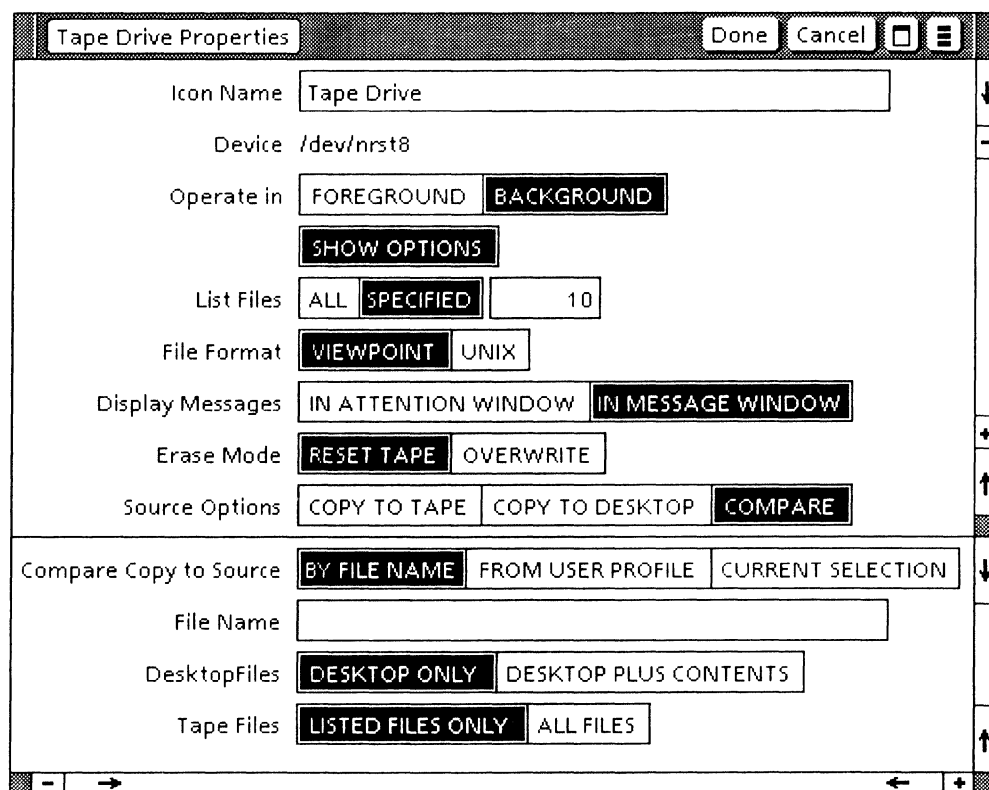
Tape Drive Properties

Done Cancel

Icon Name Tape Drive

Device /dev/nrst8

Operate in FOREGROUND BACKGROUND

SHOW OPTIONS

List Files ALL SPECIFIED 10

File Format VIEWPOINT UNIX

Display Messages IN ATTENTION WINDOW IN MESSAGE WINDOW

Erase Mode RESET TAPE OVERWRITE

Source Options COPY TO TAPE COPY TO DESKTOP COMPARE

Compare Copy to Source BY FILE NAME FROM USER PROFILE CURRENT SELECTION

File Name

DesktopFiles DESKTOP ONLY DESKTOP PLUS CONTENTS

Tape Files LISTED FILES ONLY ALL FILES